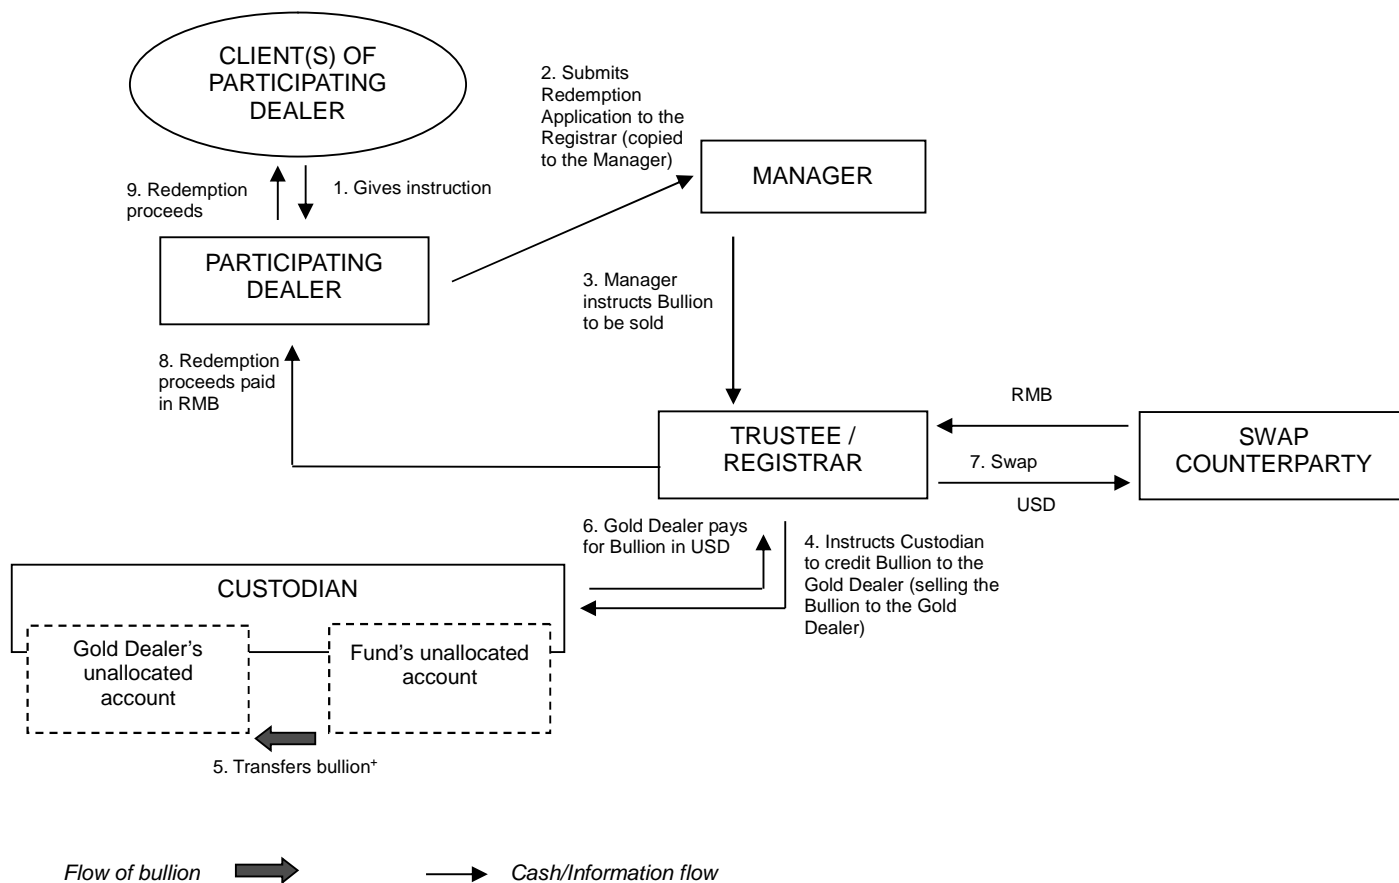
CLIENT(S) OF PARTICIPATING DEALER

2. Submits Redemption Application to the Registrar (copied to the Manager)

MANAGER

9. Redemption proceeds

1. Gives instruction

PARTICIPATING DEALER

3. Manager instructs Bullion to be sold

8. Redemption proceeds paid in RMB

RMB

TRUSTEE / REGISTRAR

7. Swap

SWAP COUNTERPARTY

USD

6. Gold Dealer pays for Bullion in USD

4. Instructs Custodian to credit Bullion to the Gold Dealer (selling the Bullion to the Gold Dealer)

CUSTODIAN

Gold Dealer's unallocated account

Fund's unallocated account

5. Transfers bullion$^+$

Flow of bullion

Cash/Information flow